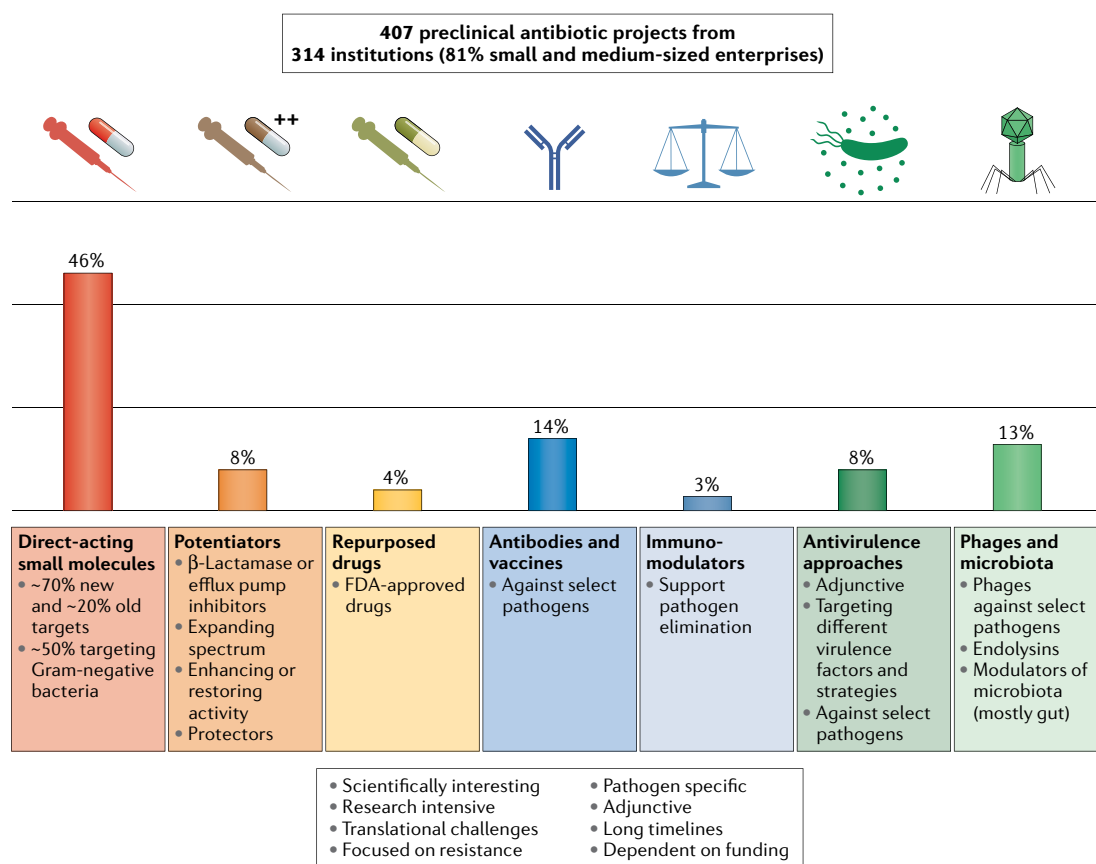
407 preclinical antibiotic projects from 314 institutions (81% small and medium-sized enterprises)

++

46%

8%

4%

14%

3%

8%

13%

**Direct-acting small molecules**
• ~70% new and ~20% old targets
• ~50% targeting Gram-negative bacteria

**Potentiators**
• β-Lactamase or efflux pump inhibitors
• Expanding spectrum
• Enhancing or restoring activity
• Protectors

**Repurposed drugs**
• FDA-approved drugs

**Antibodies and vaccines**
• Against select pathogens

**Immuno-modulators**
• Support pathogen elimination

**Antivirulence approaches**
• Adjunctive
• Targeting different virulence factors and strategies
• Against select pathogens

**Phages and microbiota**
• Phages against select pathogens
• Endolysins
• Modulators of microbiota (mostly gut)

• Scientifically interesting
• Research intensive
• Translational challenges
• Focused on resistance

• Pathogen specific
• Adjunctive
• Long timelines
• Dependent on funding